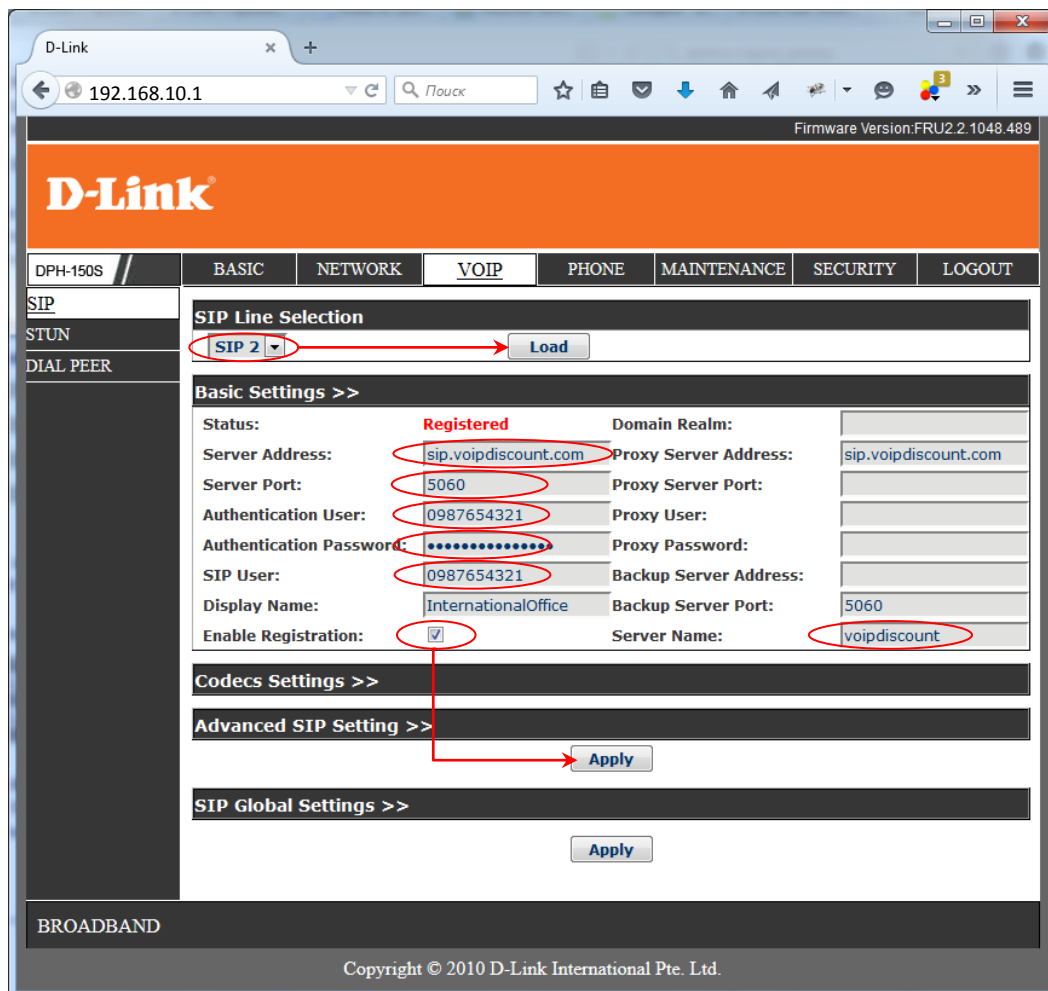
D-Link

192.168.10.1

Поиск

3

Firmware Version:FRU2.2.1048.489

D-Link

DPH-150S

BASIC NETWORK VOIP PHONE MAINTENANCE SECURITY LOGOUT

SIP
STUN
DIAL PEER

SIP Line Selection

SIP 2

Load

Basic Settings >>

| | | | |
|---|---|---|---|
| Status: | Registered | Domain Realm: | |
| Server Address: | sip.voipdiscount.com | Proxy Server Address: | sip.voipdiscount.com |
| Server Port: | 5060 | Proxy Server Port: | |
| Authentication User: | 0987654321 | Proxy User: | |
| Authentication Password: | ••••••••••••••• | Proxy Password: | |
| SIP User: | 0987654321 | Backup Server Address: | |
| Display Name: | InternationalOffice | Backup Server Port: | 5060 |
| Enable Registration: | ☑ | Server Name: | voipdiscount |

Codecs Settings >>

Advanced SIP Setting >>

Apply

SIP Global Settings >>

Apply

BROADBAND

Copyright © 2010 D-Link International Pte. Ltd.